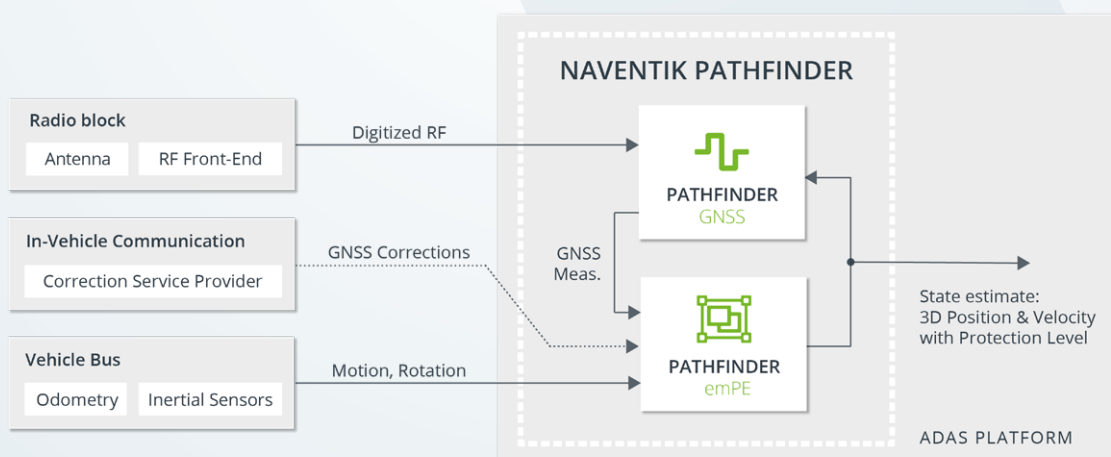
NAVENTIK PATHFINDER

Radio block

Antenna

RF Front-End

Digitized RF

PATHFINDER
GNSS

In-Vehicle Communication

Correction Service Provider

GNSS Corrections

GNSS
Meas.

Vehicle Bus

Odometry

Inertial Sensors

Motion, Rotation

PATHFINDER
emPE

State estimate:
3D Position & Velocity
with Protection Level

ADAS PLATFORM